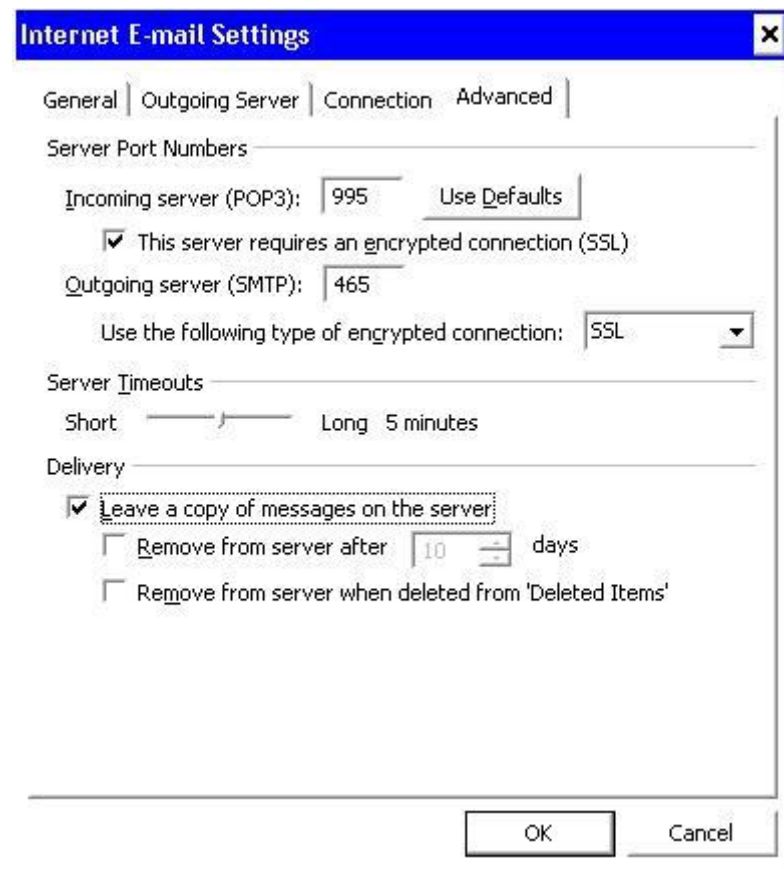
Internet E-mail Settings

General | Outgoing Server | Connection | Advanced

Server Port Numbers

Incoming server (POP3): 995 Use Defaults

☑ This server requires an encrypted connection (SSL)

Outgoing server (SMTP): 465

Use the following type of encrypted connection: SSL

Server Timeouts

Short Long 5 minutes

Delivery

☑ Leave a copy of messages on the server

☐ Remove from server after 10 days

☐ Remove from server when deleted from 'Deleted Items'

OK Cancel